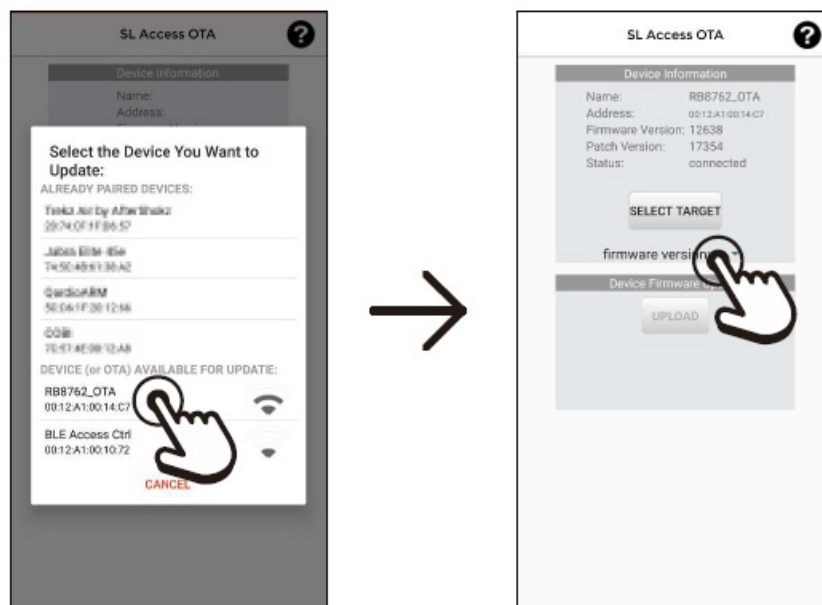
SL Access OTA

Device Information

Name:
Address:

Select the Device You Want to Update:

ALREADY PAIRED DEVICES:

Trekz Air by AfterShokz
20:74:CF:1F:B6:57

Jabra Elite 65e
74:5C:4B:61:30:A2

CardioARM
5E:D6:1F:20:12:66

CG88
70:E1:4E:08:12:A8

DEVICE (or OTA) AVAILABLE FOR UPDATE:

RB8762_OTA
00:12:A1:00:14:C7

BLE Access Ctrl
00:12:A1:00:10:72

CANCEL

SL Access OTA

Device Information

| | |
|---|---|
| Name: | RB8762_OTA |
| Address: | 00:12:A1:00:14:C7 |
| Firmware Version: | 12638 |
| Patch Version: | 17354 |
| Status: | connected |

SELECT TARGET

firmware versi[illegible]

Device Firmware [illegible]

UPLOAD